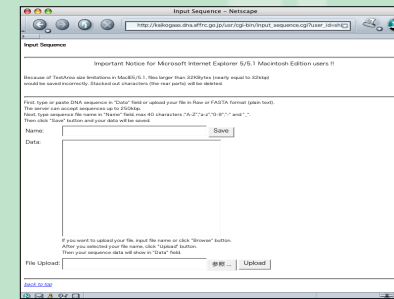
Input Sequence – Netscape

http://kaikogaas.dna.affrc.go.jp/usr/cgi-bin/input_sequence.cgi?user_id=sh

Input Sequence

Important Notice for Microsoft Internet Explorer 5/5.1 Macintosh Edition users !!

Because of TextArea size limitations in MacIE5/5.1, files longer than 32Kbytes (nearly equal to 32kbp) would be saved incorrectly. Stacked-out characters (the rear parts) will be deleted.

First, type or paste DNA sequence in "Data" field or upload your file in Raw or FASTA format (plain text). The server can accept sequences up to 250kbp.
Next, type sequence file name in "Name" field, max 40 characters "A-Z","a-z","0-9","-" and "_".
Then click "Save" button and your data will be saved.

Name:

Save

Data:

If you want to upload your file, input file name or click "Browse" button.
After you selected your file name, click "Upload" button.
Then your sequence data will show in "Data" field.

File Upload:

参照...

Upload

back to top